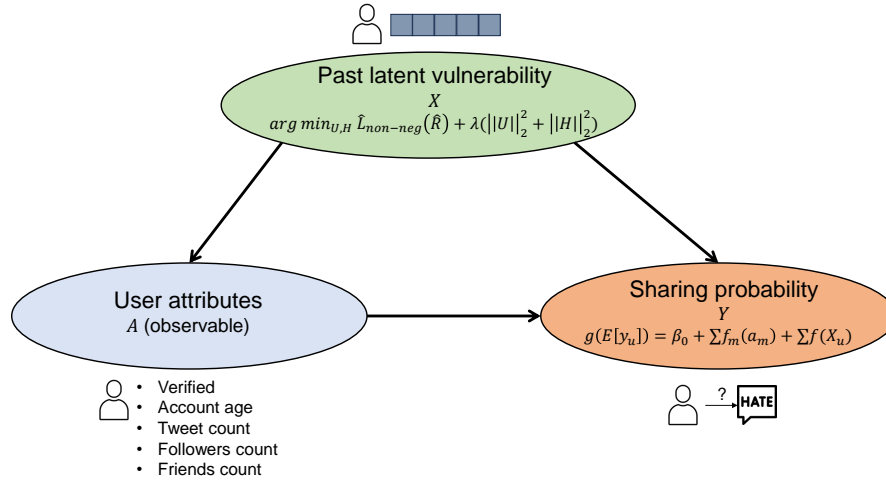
Past latent vulnerability

$X$

$arg\,min_{U,H}\,\hat{L}_{non-neg}(\hat{R}) + \lambda(||U||_2^2 + ||H||_2^2)$

User attributes

$A$ (observable)

Sharing probability

$Y$

$g(E[y_u]) = \beta_0 + \sum f_m(a_m) + \sum f(X_u)$

- Verified
- Account age
- Tweet count
- Followers count
- Friends count

?

HATE